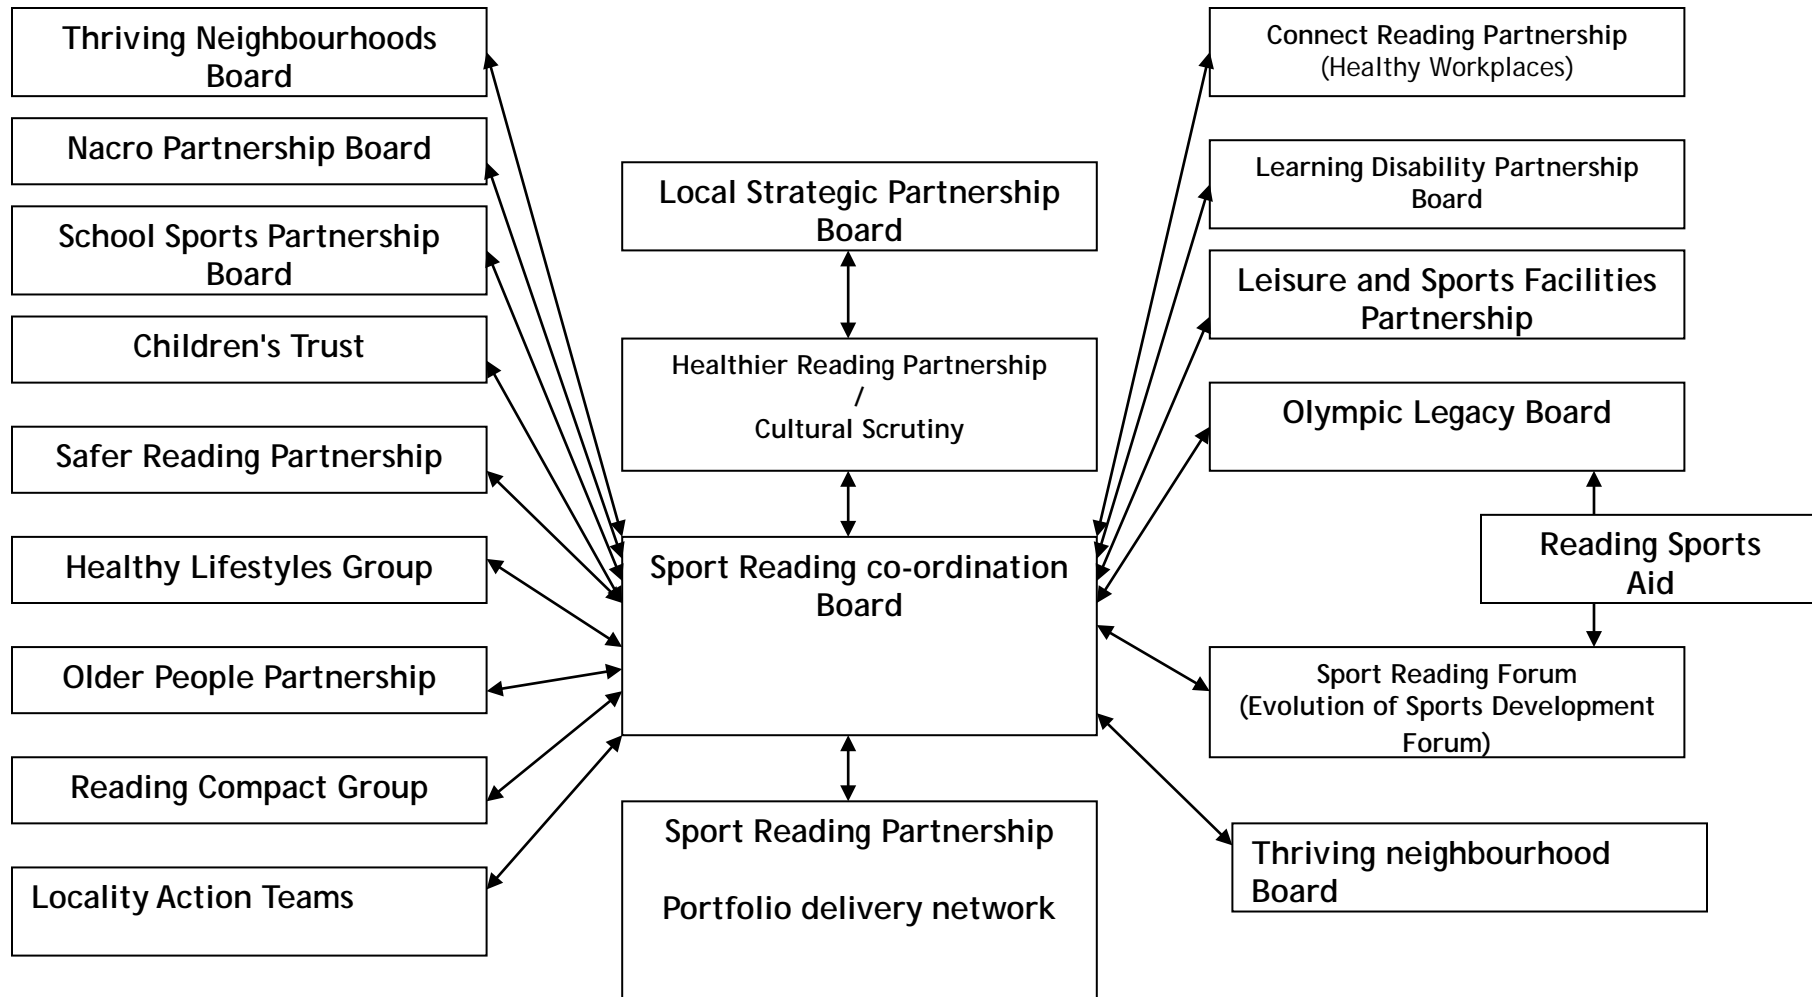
Thriving Neighbourhoods Board

Nacro Partnership Board

School Sports Partnership Board

Children's Trust

Safer Reading Partnership

Healthy Lifestyles Group

Older People Partnership

Reading Compact Group

Locality Action Teams

Local Strategic Partnership Board

Healthier Reading Partnership / Cultural Scrutiny

Sport Reading co-ordination Board

Sport Reading Partnership

Portfolio delivery network

Connect Reading Partnership (Healthy Workplaces)

Learning Disability Partnership Board

Leisure and Sports Facilities Partnership

Olympic Legacy Board

Reading Sports Aid

Sport Reading Forum (Evolution of Sports Development Forum)

Thriving neighbourhood Board